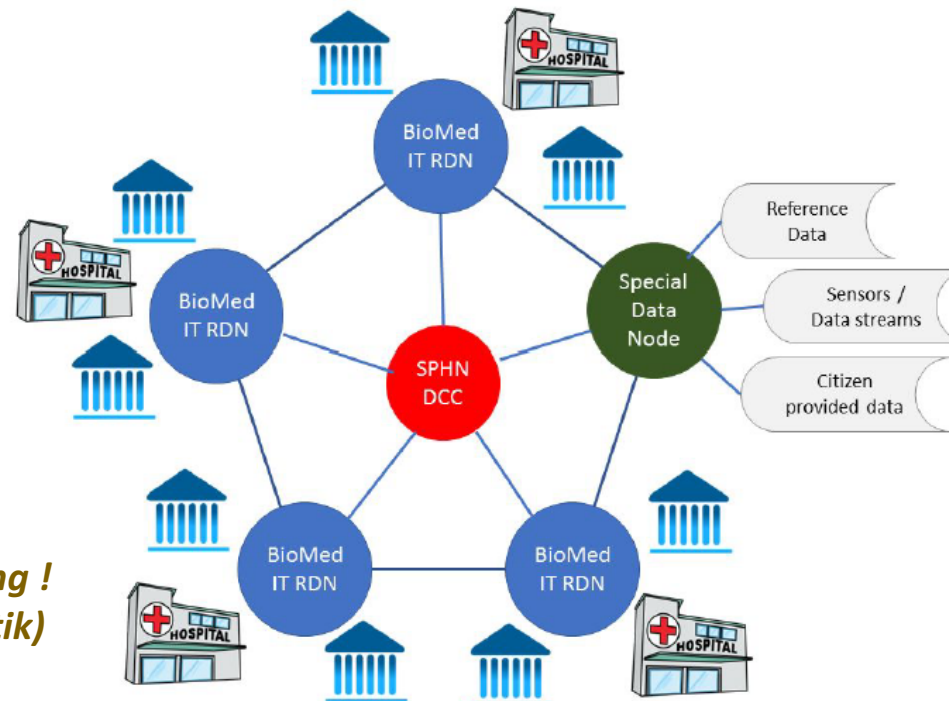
HOSPITAL

BioMed
IT RDN

HOSPITAL

BioMed
IT RDN

Reference
Data

Special
Data
Node

Sensors /
Data streams

SPHN
DCC

Citizen
provided data

ng !
ik)

BioMed
IT RDN

BioMed
IT RDN

HOSPITAL

HOSPITAL